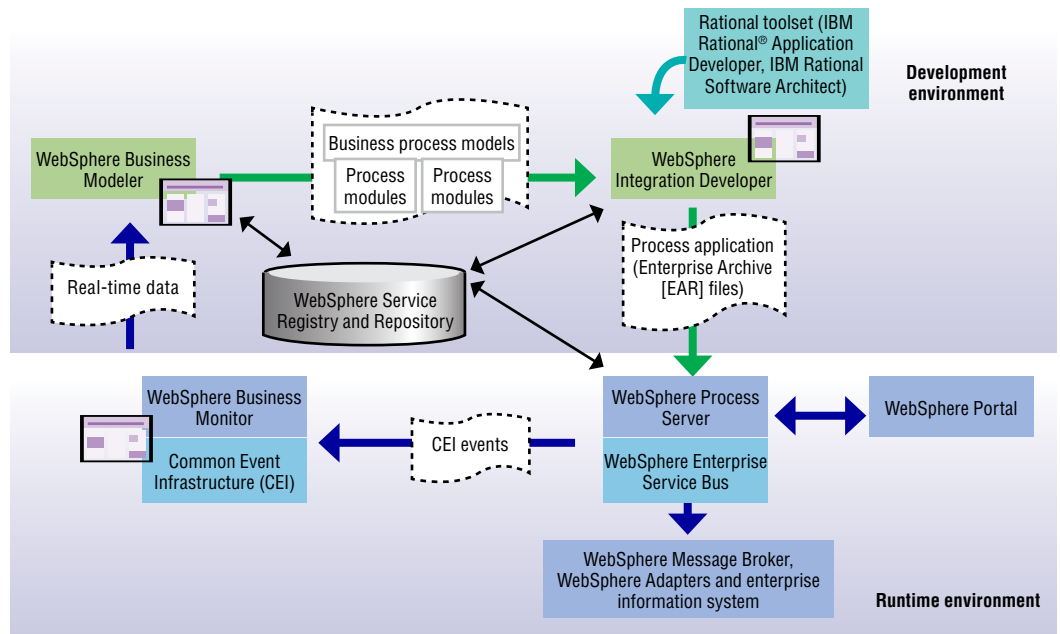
Rational toolset (IBM Rational® Application Developer, IBM Rational Software Architect)

Development environment

WebSphere Business Modeler

Business process models

Process modules

Process modules

WebSphere Integration Developer

Real-time data

WebSphere Service Registry and Repository

Process application (Enterprise Archive [EAR] files)

WebSphere Business Monitor

Common Event Infrastructure (CEI)

CEI events

WebSphere Process Server

WebSphere Enterprise Service Bus

WebSphere Portal

WebSphere Message Broker, WebSphere Adapters and enterprise information system

Runtime environment